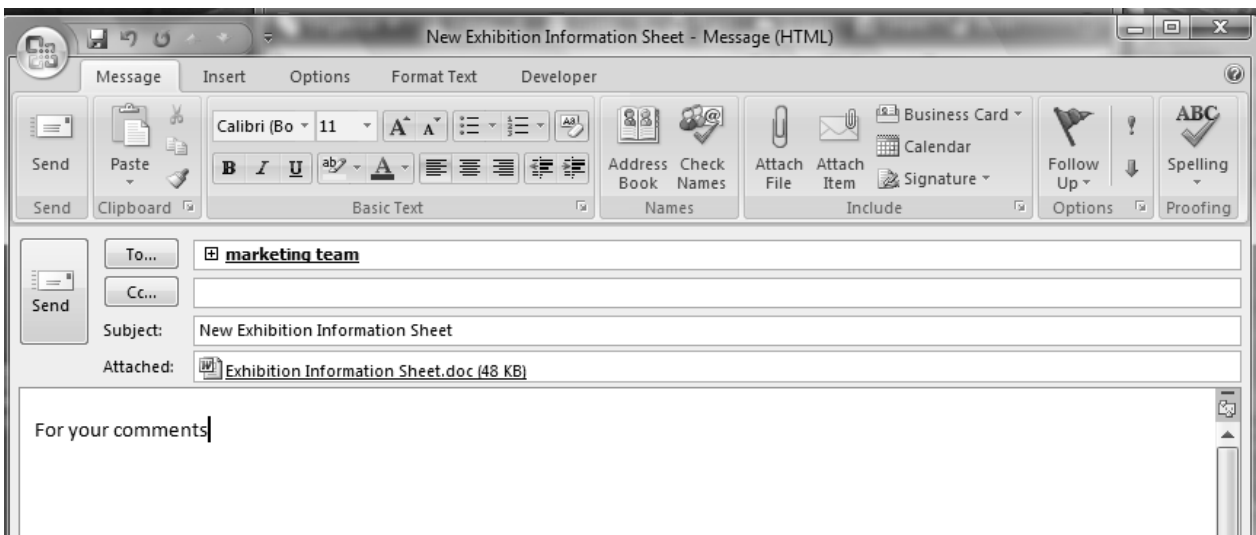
New Exhibition Information Sheet - Message (HTML)

Message Insert Options Format Text Developer

Send
Send

Paste
Clipboard

Calibri (Bo 11
B I U
Basic Text

Address Book
Check Names
Names

Attach File
Attach Item
Business Card
Calendar
Signature
Include

Follow Up
Options

ABC
Spelling
Proofing

Send
To...
⊞ marketing team
Cc...
Subject: New Exhibition Information Sheet
Attached: Exhibition Information Sheet.doc (48 KB)

For your comments